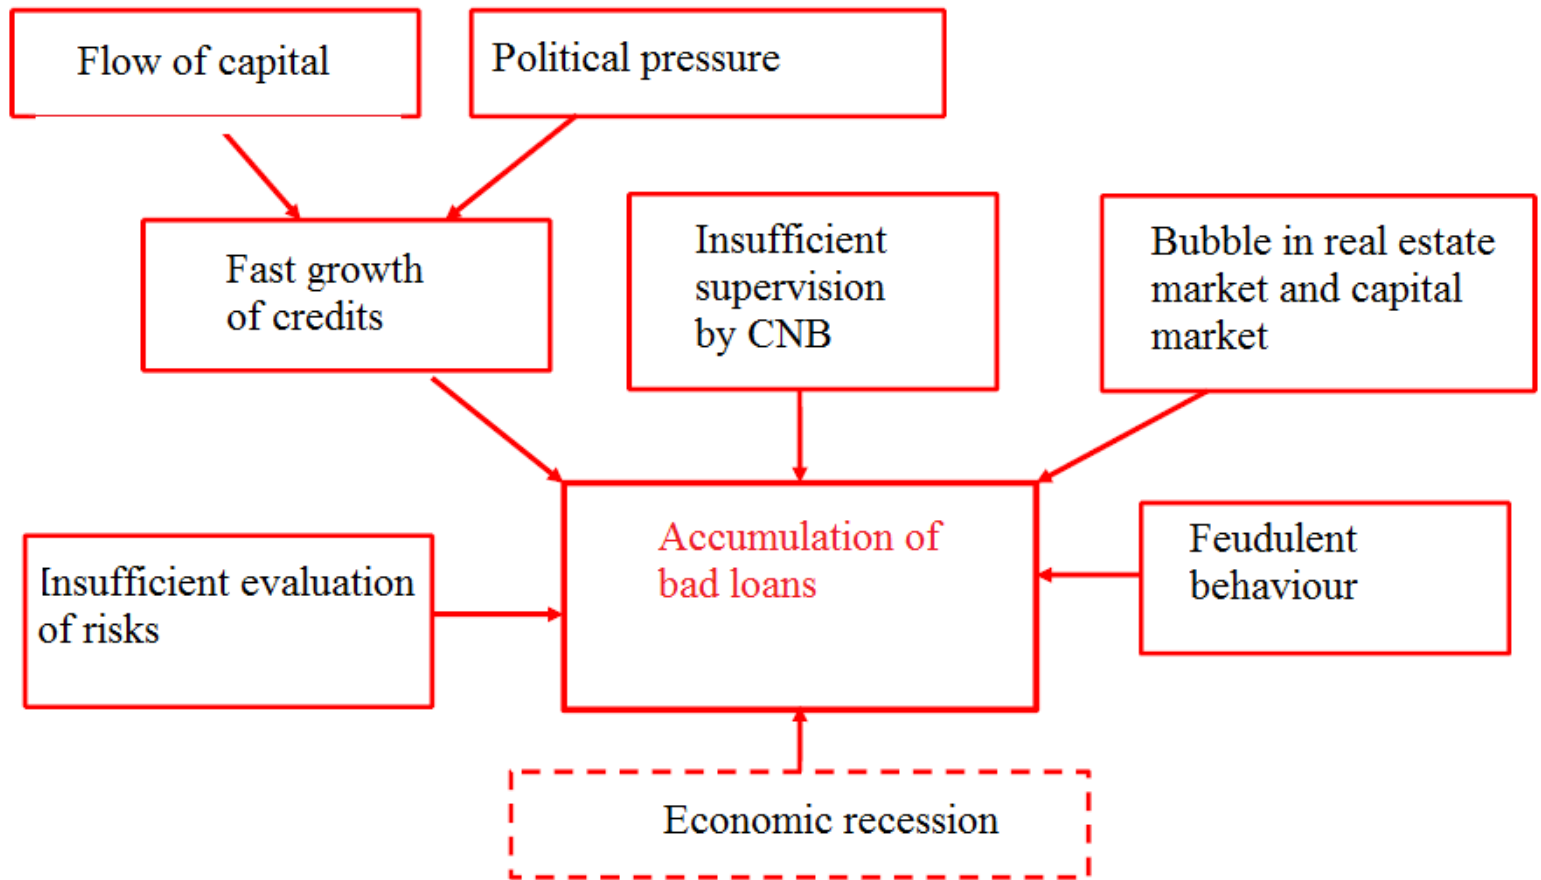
Flow of capital

Political pressure

Fast growth of credits

Insufficient supervision by CNB

Bubble in real estate market and capital market

Insufficient evaluation of risks

Accumulation of bad loans

Feudulent behaviour

Economic recession